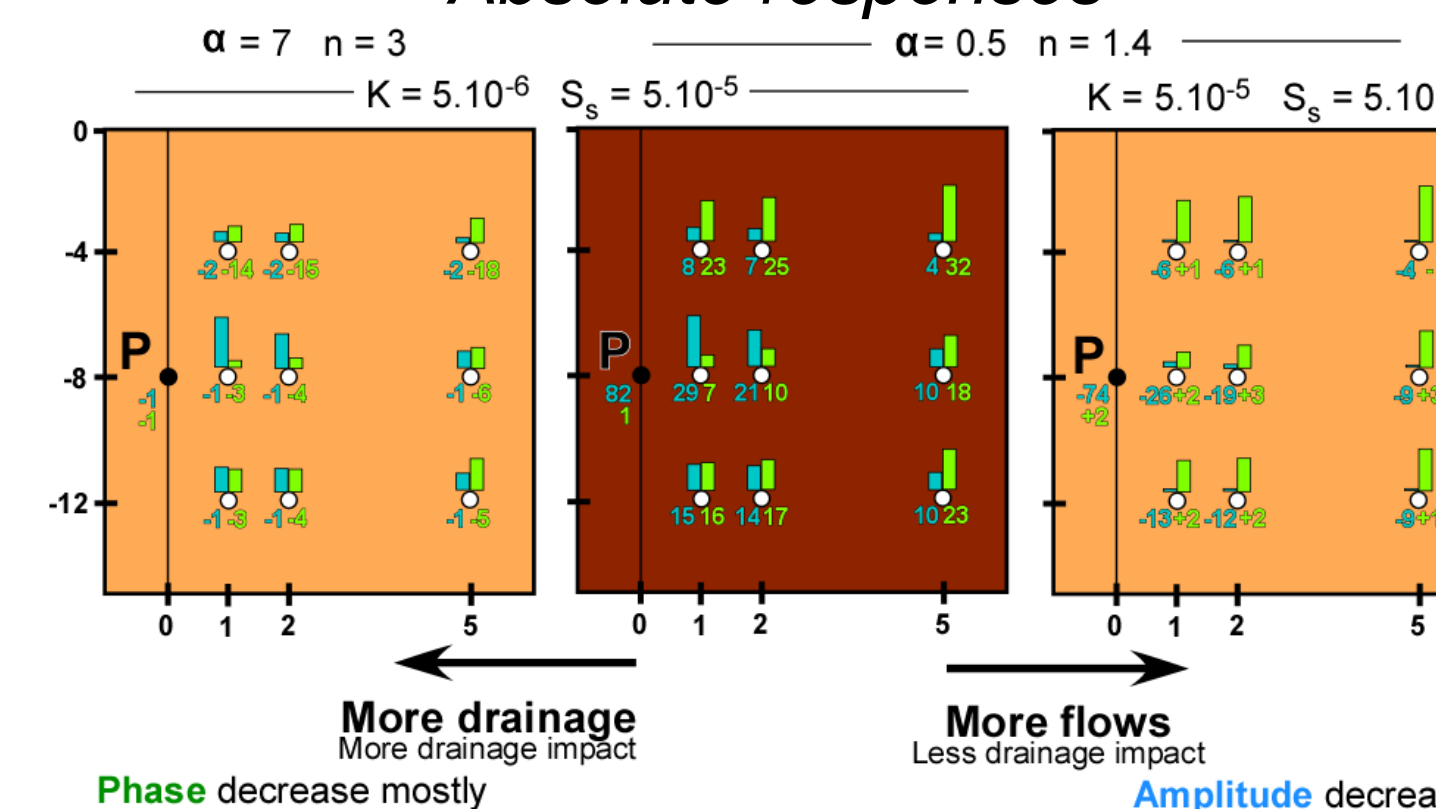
Absolute responses

α = 7 n = 3

α = 0.5 n = 1.4

K = 5.10$^{-6}$ S$_s$ = 5.10$^{-5}$

K = 5.10$^{-5}$ S$_s$ = 5.10

0

-4

-8

-12

P

-1
-1

-2 -14 -2 -15 -2 -18

-1 -3 -1 -4 -1 -6

-1 -3 -1 -4 -1 -5

0 1 2 5

P

82
1

8 23 7 25 4 32

29 7 21 10 10 18

15 16 14 17 10 23

0 1 2 5

P

-74
+2

-6 +1 -6 +1 -4

-26 +2 -19 +3 -9 +3

-13 +2 -12 +2 -9 +1

0 1 2 5

More drainage
More drainage impact

More flows
Less drainage impact

Phase decrease mostly

Amplitude decrea